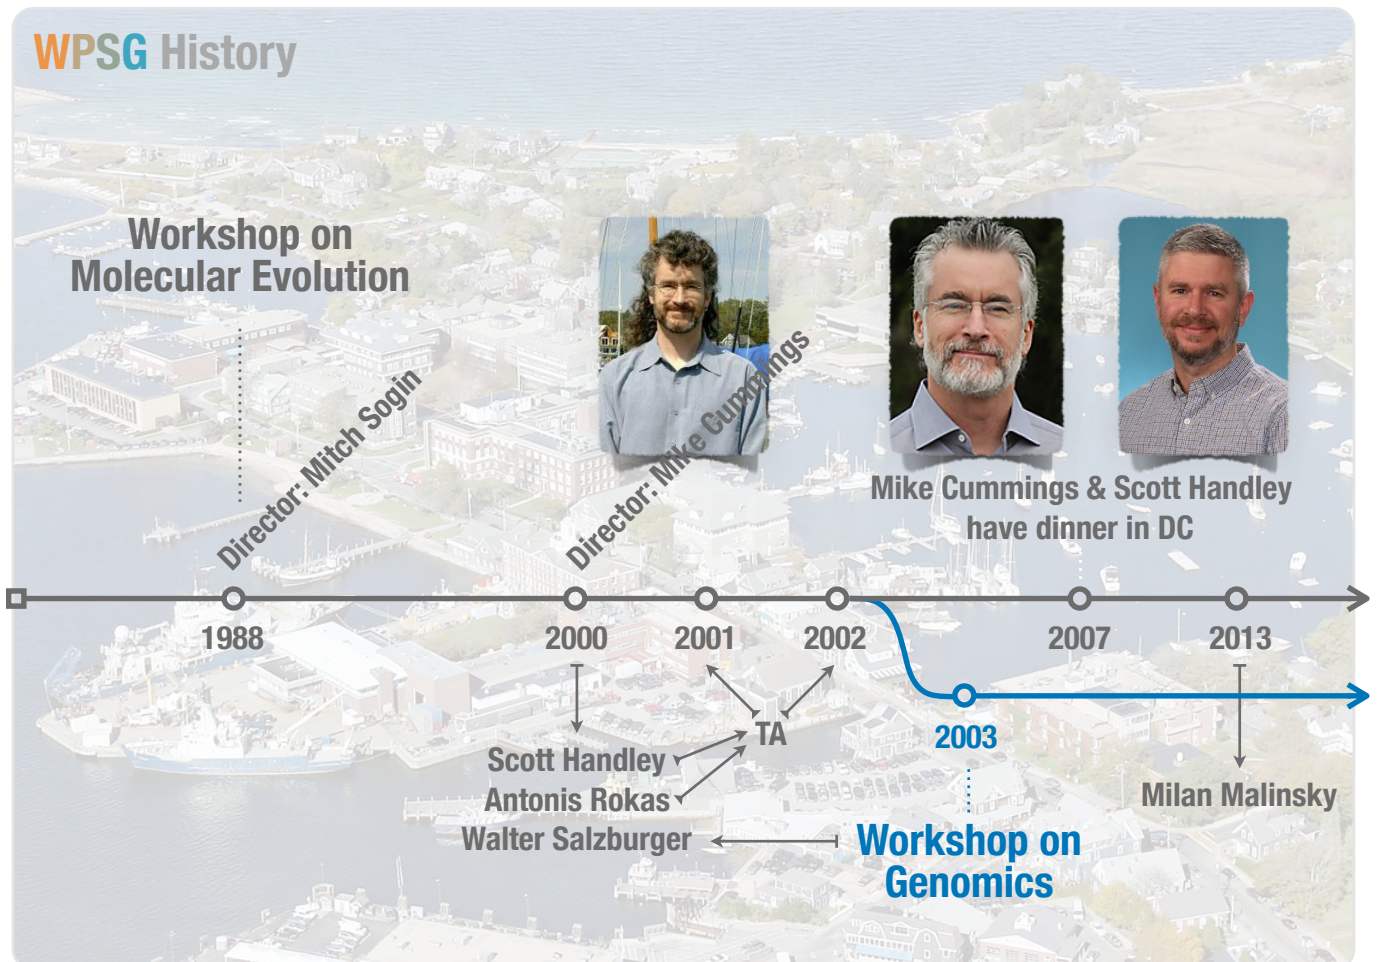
WPSG History

Workshop on Molecular Evolution

Director: Mitch Sogin

Director: Mike Cummings

Mike Cummings & Scott Handley have dinner in DC

1988

2000

2001

2002

2007

2013

TA

2003

Scott Handley

Antonis Rokas

Walter Salzburger

Workshop on Genomics

Milan Malinsky